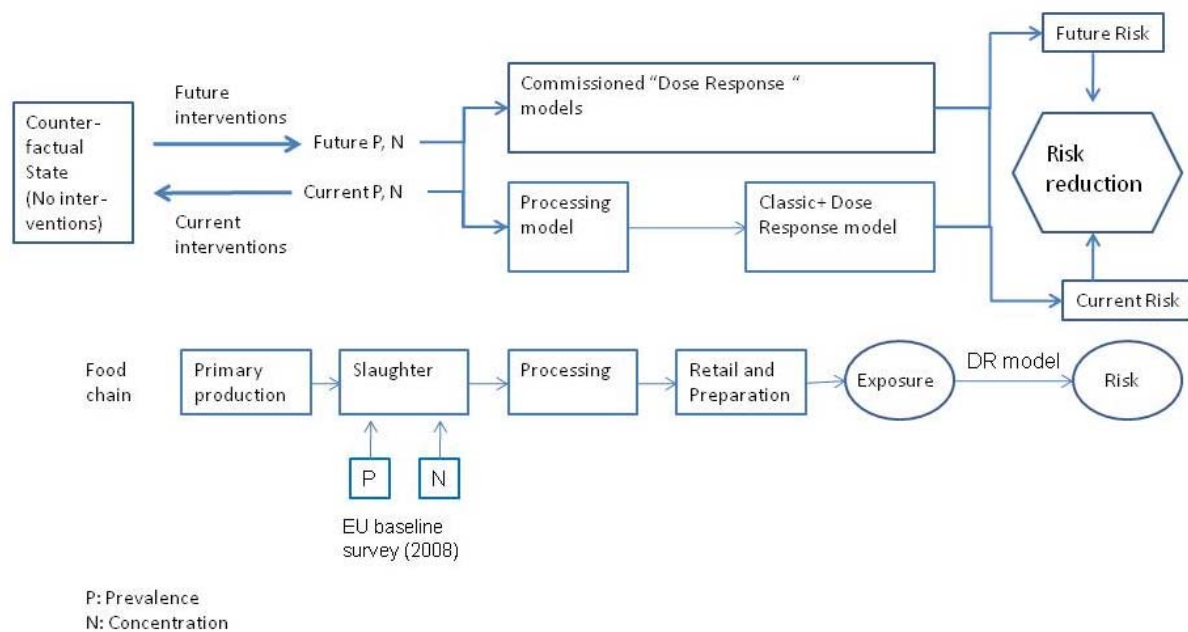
Counterfactual State (No interventions)

Future interventions

Future P, N

Current P, N

Current interventions

Commissioned "Dose Response " models

Processing model

Classic+ Dose Response model

Future Risk

Risk reduction

Current Risk

Food chain

Primary production

Slaughter

Processing

Retail and Preparation

Exposure

DR model

Risk

P

N

EU baseline survey (2008)

P: Prevalence
N: Concentration